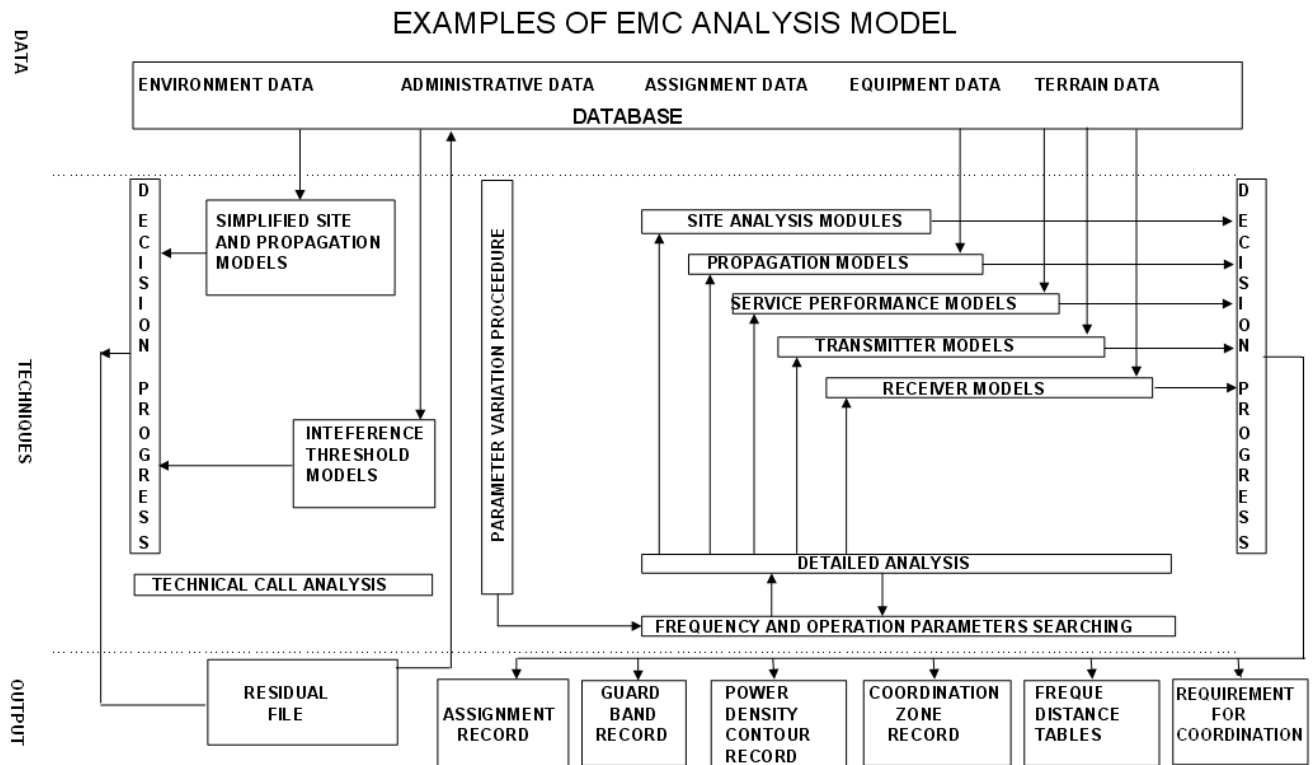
EXAMPLES OF EMC ANALYSIS MODEL

DATA

ENVIRONMENT DATA
ADMINISTRATIVE DATA
ASSIGNMENT DATA
EQUIPMENT DATA
TERRAIN DATA
DATABASE

TECHNIQUES

DECISION PROGRESS

SIMPLIFIED SITE AND PROPAGATION MODELS

INTEFERENCE THRESHOLD MODELS

TECHNICAL CALL ANALYSIS

PARAMETER VARIATION PROCEEDURE

SITE ANALYSIS MODULES
PROPAGATION MODELS
SERVICE PERFORMANCE MODELS
TRANSMITTER MODELS
RECEIVER MODELS

DECISION PROGRESS

DETAILED ANALYSIS

FREQUENCY AND OPERATION PARAMETERS SEARCHING

OUTPUT

RESIDUAL FILE

ASSIGNMENT RECORD

GUARD BAND RECORD

POWER DENSITY CONTOUR RECORD

COORDINATION ZONE RECORD

FREQUE DISTANCE TABLES

REQUIREMENT FOR COORDINATION